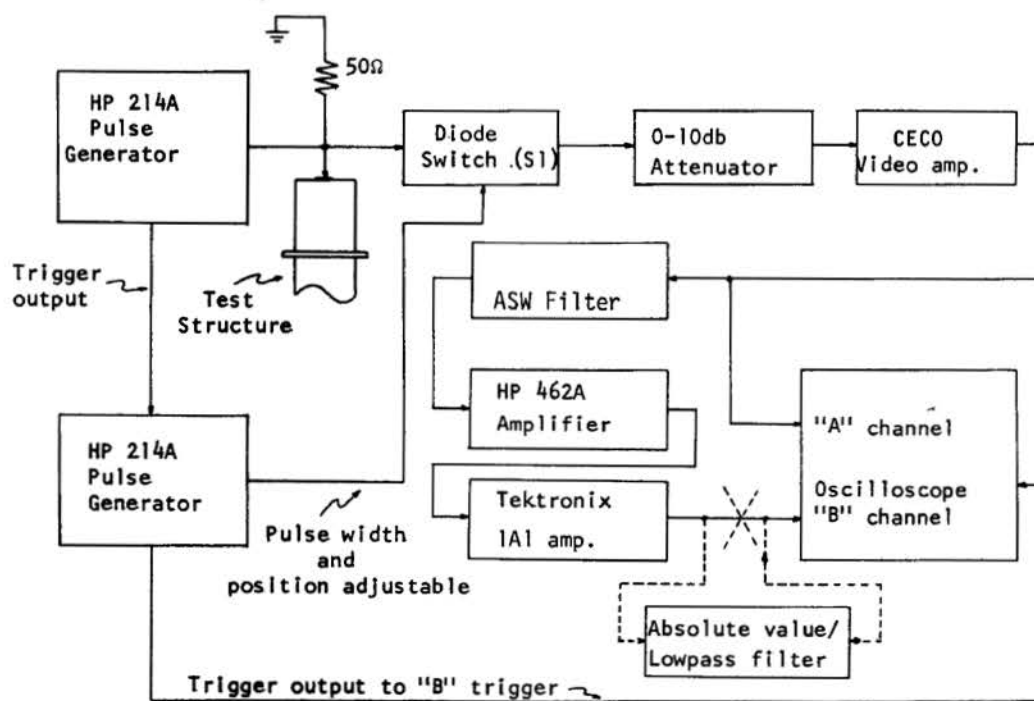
50Ω

HP 214A Pulse Generator

Diode Switch (S1)

0-10db Attenuator

CECO Video amp.

Trigger output

Test Structure

ASW Filter

HP 462A Amplifier

"A" channel

Oscilloscope "B" channel

HP 214A Pulse Generator

Tektronix 1A1 amp.

Pulse width and position adjustable

Absolute value/ Lowpass filter

Trigger output to "B" trigger